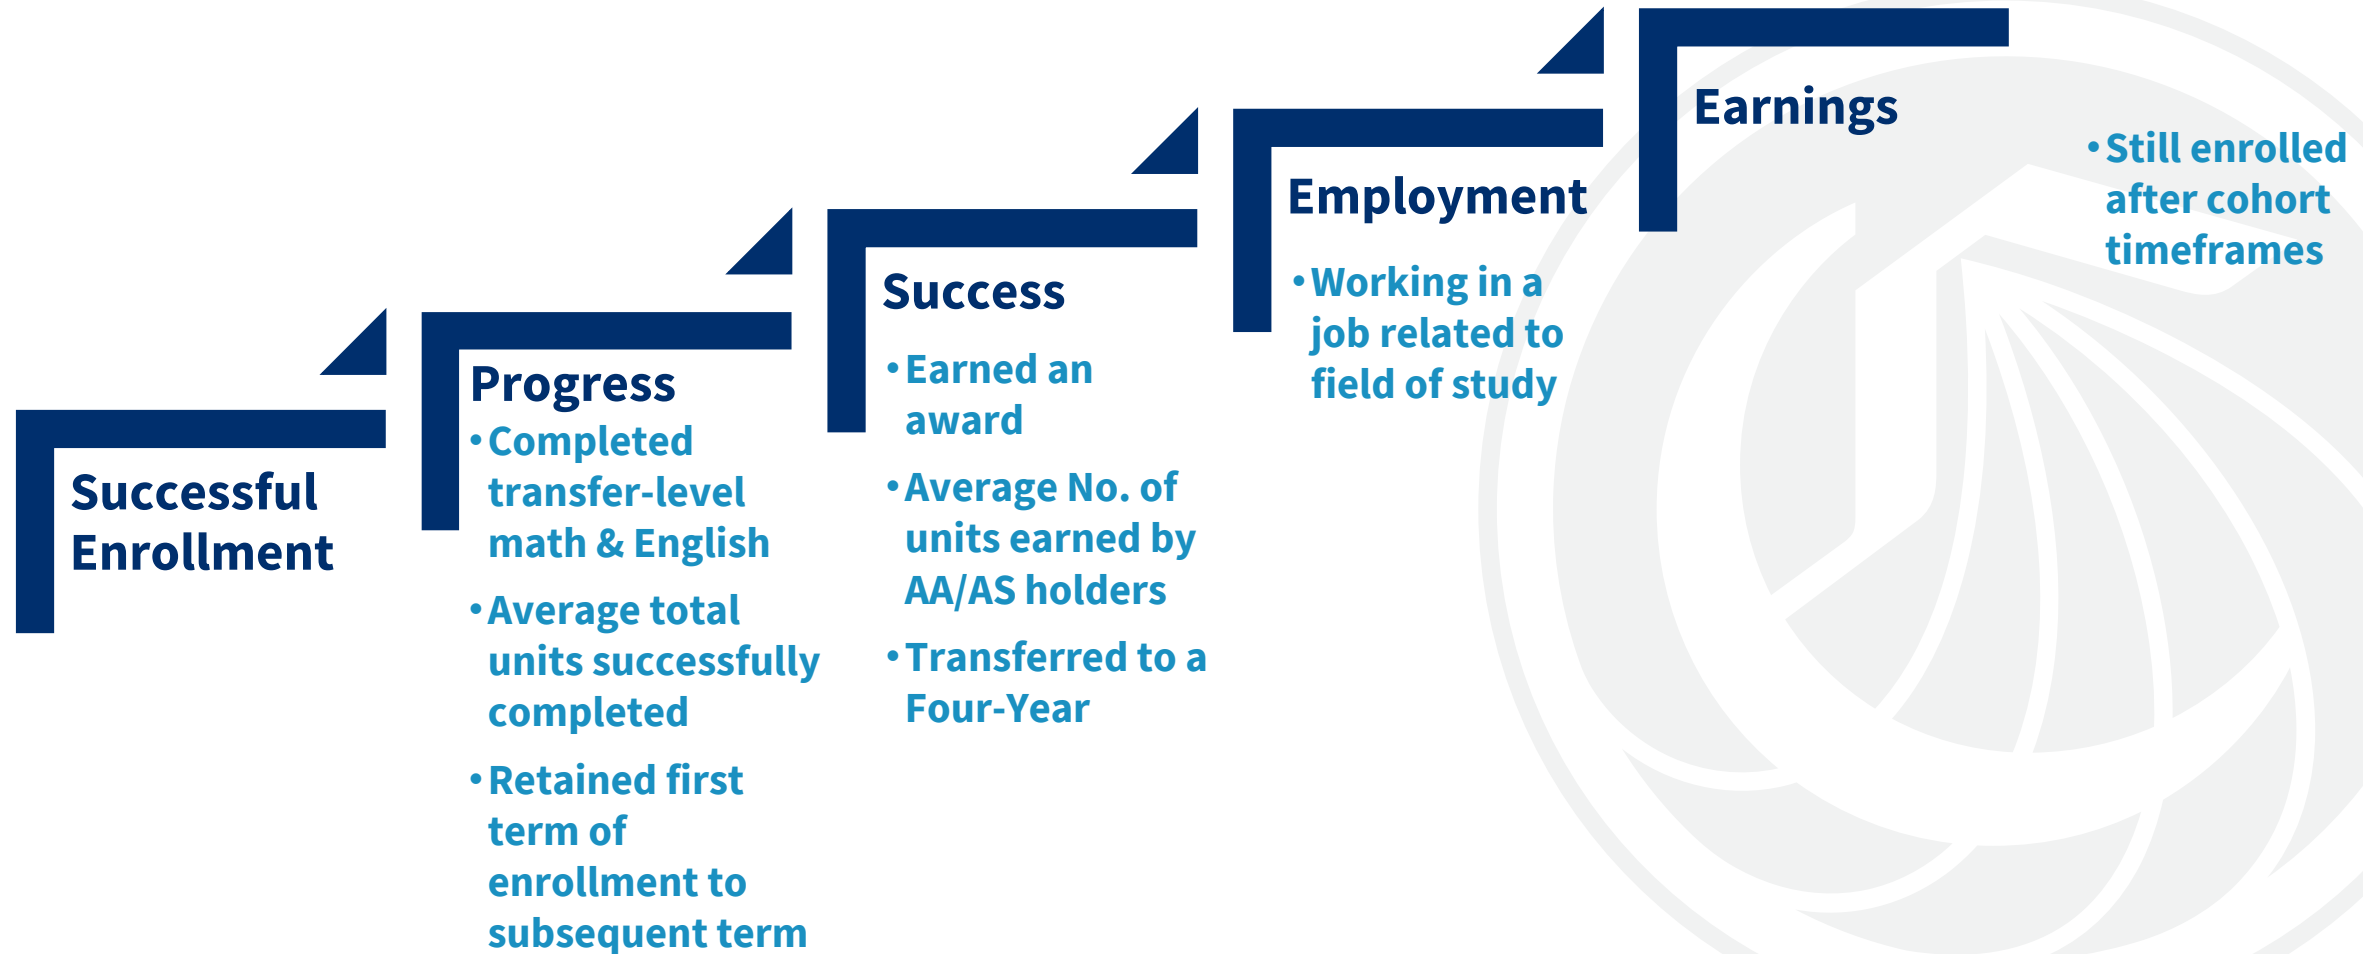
Successful Enrollment

Progress
• Completed transfer-level math & English
• Average total units successfully completed
• Retained first term of enrollment to subsequent term

Success
• Earned an award
• Average No. of units earned by AA/AS holders
• Transferred to a Four-Year

Employment
• Working in a job related to field of study

Earnings
• Still enrolled after cohort timeframes